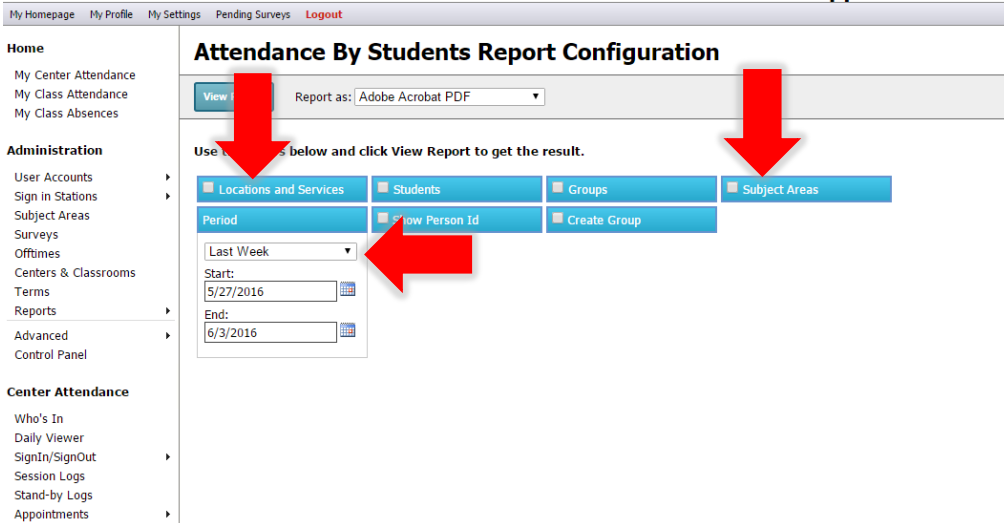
My Homepage My Profile My Settings Pending Surveys Logout

Home
My Center Attendance
My Class Attendance
My Class Absences

Administration
User Accounts
Sign in Stations
Subject Areas
Surveys
Offtimes
Centers & Classrooms
Terms
Reports
Advanced
Control Panel

Center Attendance
Who's In
Daily Viewer
SignIn/SignOut
Session Logs
Stand-by Logs
Appointments

Attendance By Students Report Configuration

View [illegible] Report as: Adobe Acrobat PDF

Use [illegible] below and click View Report to get the result.

Locations and Services
Students
Groups
Subject Areas
Period
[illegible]how Person Id
Create Group

Last Week
Start:
5/27/2016
End:
6/3/2016